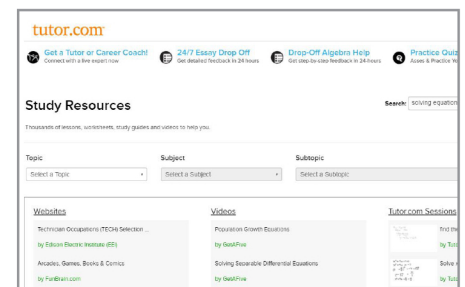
tutor.com

Get a Tutor or Career Coach!
Connect with a live expert now

24/7 Essay Drop Off
Get detailed feedback in 24 hours

Drop-Off Algebra Help
Get step-by-step feedback in 24 hours

Practice Quiz
Asses & Practice Yo

Study Resources

Search: solving equation

Thousands of lessons, worksheets, study guides and videos to help you.

Topic
Select a Topic

Subject
Select a Subject

Subtopic
Select a Subtopic

Websites

Technician Occupations (TECH) Selection ...
by Edison Electric Institute (EEI)

Arcades, Games, Books & Comics
by FunBrain.com

Videos

Population Growth Equations
by GetAFive

Solving Separable Differential Equations
by GetAFive

Tutor.com Sessions

find the
by Tuto

Solve
by Tuto